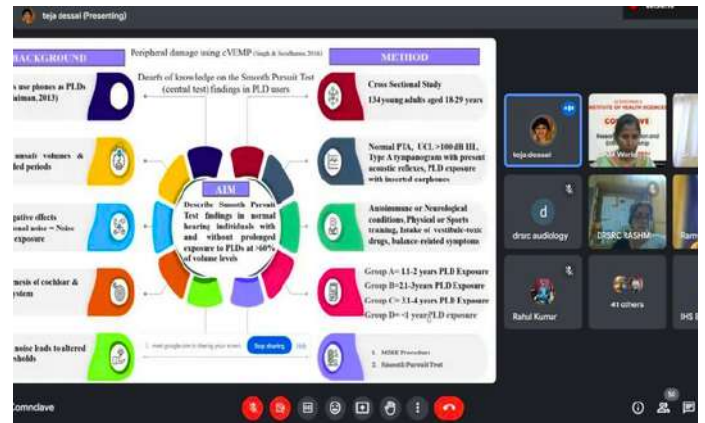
teja dessai (Presenting)

BACKGROUND

s use phones as PLDs aiman, 2013)

unsafe volumes & ded periods

gative effects ional noise = Noise exposure

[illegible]nesis of cochlear & ystem

noise leads to altered sholds

Peripheral damage using cVEMP (Singh & Sasidharan, 2016)

Dearth of knowledge on the Smooth Pursuit Test (central test) findings in PLD users

AIM

Describe Smooth Pursuit Test findings in normal hearing individuals with and without prolonged exposure to PLDs at >60% of volume levels

METHOD

Cross Sectional Study
134 young adults aged 18-29 years

Normal PTA, UCL >100 dB HL, Type A tympanogram with present acoustic reflexes, PLD exposure with inserted earphones

Autoimmune or Neurological conditions, Physical or Sports training, Intake of vestibulo-toxic drugs, balance-related symptoms

Group A= 1.1-2 years PLD Exposure
Group B= 2.1-3years PLD Exposure
Group C= 3.1-4 years PLD Exposure
Group D= <1 year PLD exposure

1. MSRE Procedure
2. Smooth Pursuit Test

meet.google.com is sharing your screen. Stop sharing Hide

teja dessai

d
drsrc audiology

DRSRC RASHMI

Rahul Kumar

41 others

Comnclave